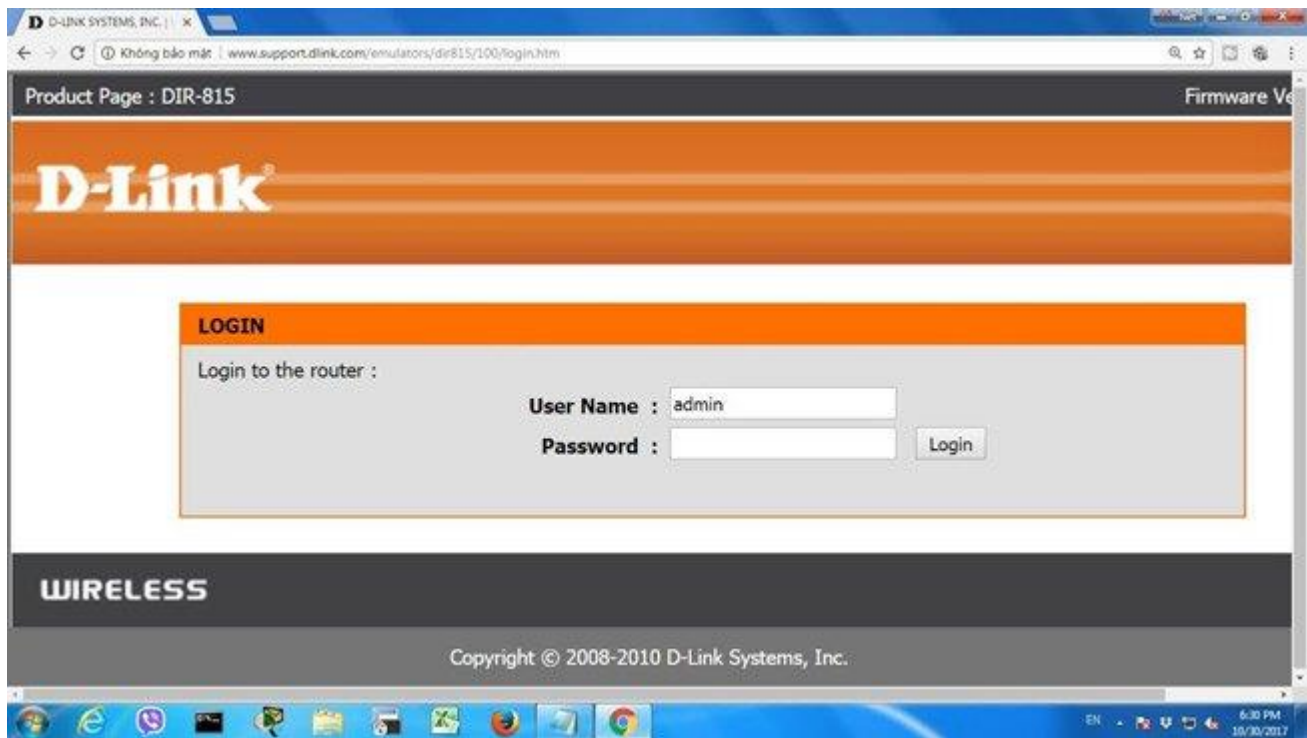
D-LINK SYSTEMS, INC. | ×

Không bảo mật | www.support.dlink.com/emulators/dir815/100/login.htm

Product Page : DIR-815

Firmware Ve

D-Link

LOGIN

Login to the router :

User Name : admin

Password :

Login

WIRELESS

Copyright © 2008-2010 D-Link Systems, Inc.

EN

6:30 PM
10/30/2017